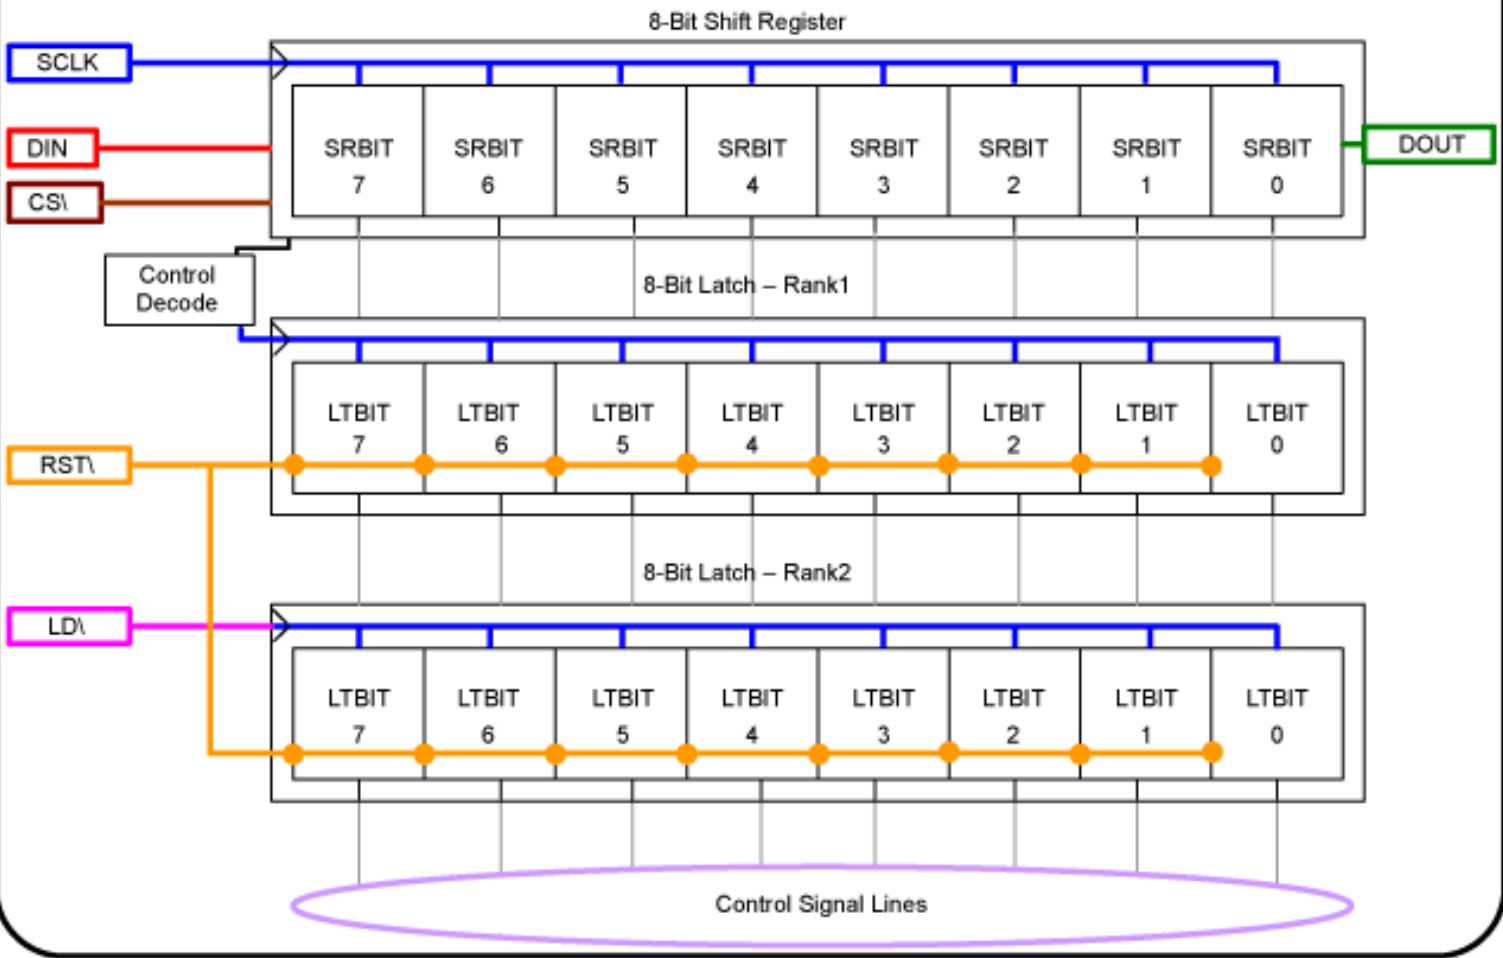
8-Bit Shift Register

SCLK

DIN

CS\

DOUT

SRBIT 7
SRBIT 6
SRBIT 5
SRBIT 4
SRBIT 3
SRBIT 2
SRBIT 1
SRBIT 0

Control Decode

8-Bit Latch – Rank1

LTBIT 7
LTBIT 6
LTBIT 5
LTBIT 4
LTBIT 3
LTBIT 2
LTBIT 1
LTBIT 0

RST\

8-Bit Latch – Rank2

LD\

LTBIT 7
LTBIT 6
LTBIT 5
LTBIT 4
LTBIT 3
LTBIT 2
LTBIT 1
LTBIT 0

Control Signal Lines